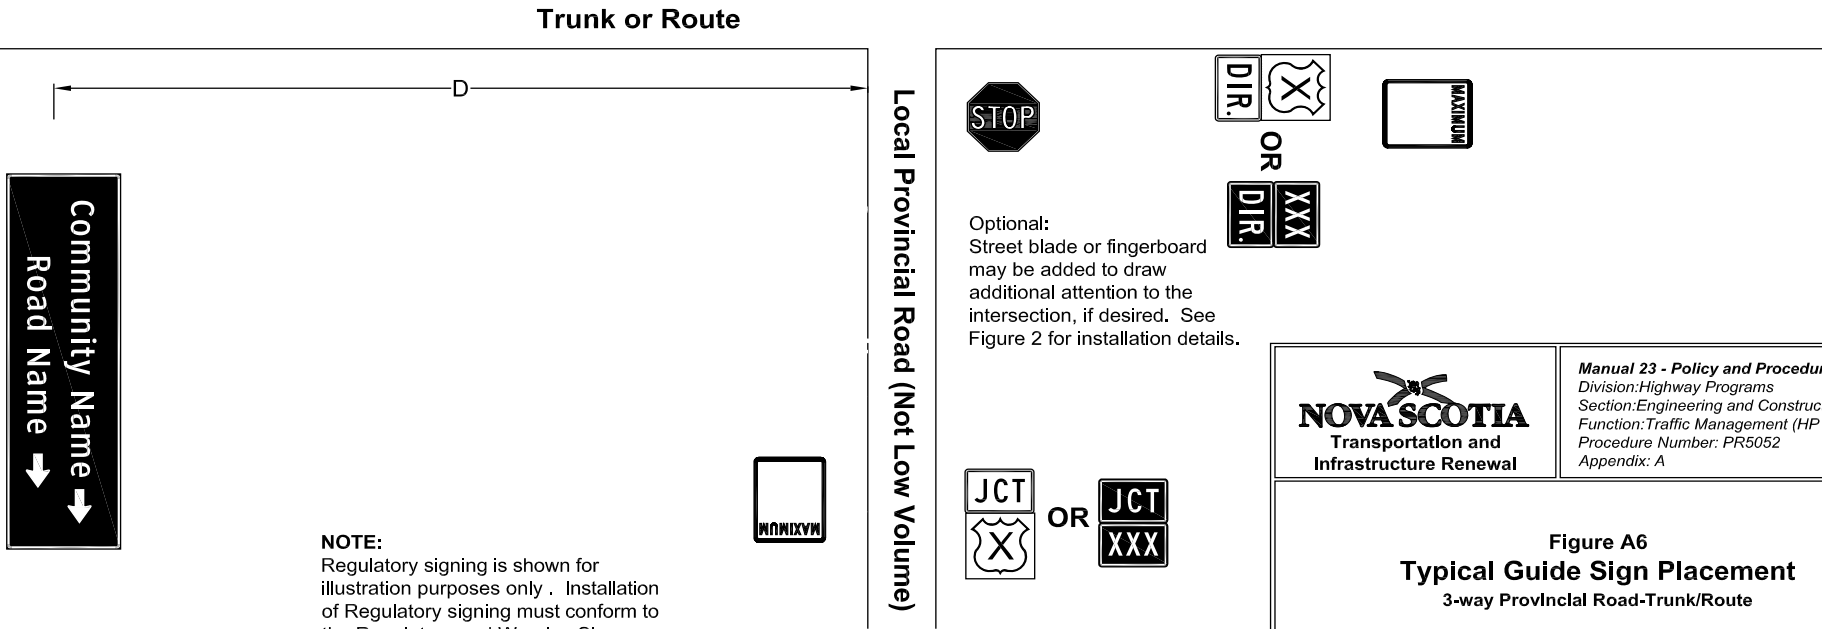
Trunk or Route

D

Community Name
Road Name

MAXIMUM

NOTE:
Regulatory signing is shown for illustration purposes only . Installation of Regulatory signing must conform to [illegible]

Local Provincial Road (Not Low Volume)

STOP

DIR.
X
OR
DIR.
XXX

MAXIMUM

Optional:
Street blade or fingerboard may be added to draw additional attention to the intersection, if desired. See Figure 2 for installation details.

JCT
X
OR
JCT
XXX

NOVA SCOTIA
Transportation and Infrastructure Renewal

Manual 23 - Policy and Procedu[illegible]
Division:Highway Programs
Section:Engineering and Construc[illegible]
Function:Traffic Management (HP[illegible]
Procedure Number: PR5052
Appendix: A

Figure A6
Typical Guide Sign Placement
3-way Provincial Road-Trunk/Route